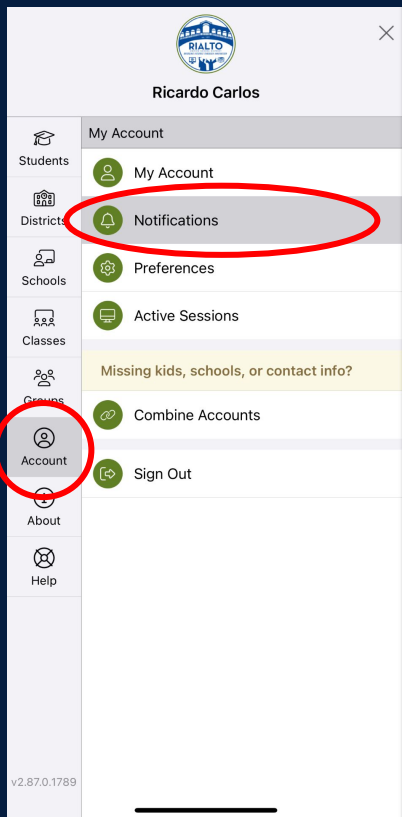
RIALTO

Ricardo Carlos

Students
Districts
Schools
Classes
Groups
Account
About
Help

v2.87.0.1789

My Account

My Account
Notifications
Preferences
Active Sessions

Missing kids, schools, or contact info?

Combine Accounts

Sign Out